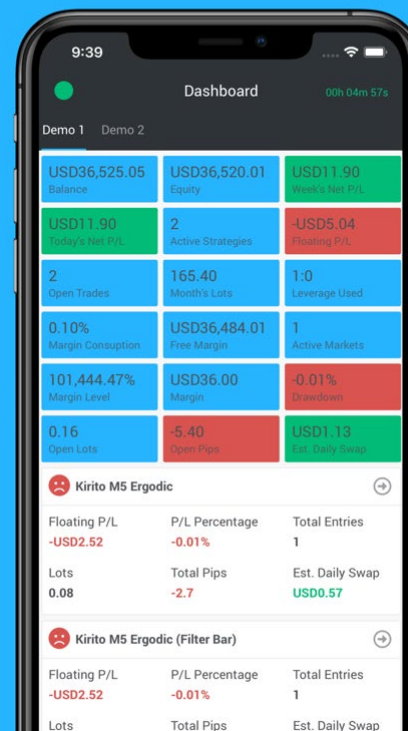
9:39

Dashboard

00h 04m 57s

Demo 1 Demo 2

| USD36,525.05 Balance | USD36,520.01 Equity | USD11.90 Week's Net P/L |
|---|---|---|
| USD11.90 Today's Net P/L | 2 Active Strategies | -USD5.04 Floating P/L |
| 2 Open Trades | 165.40 Month's Lots | 1:0 Leverage Used |
| 0.10% Margin Consuption | USD36,484.01 Free Margin | 1 Active Markets |
| 101,444.47% Margin Level | USD36.00 Margin | -0.01% Drawdown |
| 0.16 Open Lots | -5.40 Open Pips | USD1.13 Est. Daily Swap |

Kirito M5 Ergodic

| Floating P/L | P/L Percentage | Total Entries |
|---|---|---|
| -USD2.52 | -0.01% | 1 |
| Lots | Total Pips | Est. Daily Swap |
| 0.08 | -2.7 | USD0.57 |

Kirito M5 Ergodic (Filter Bar)

| Floating P/L | P/L Percentage | Total Entries |
|---|---|---|
| -USD2.52 | -0.01% | 1 |
| Lots | Total Pips | Est. Daily Swap |